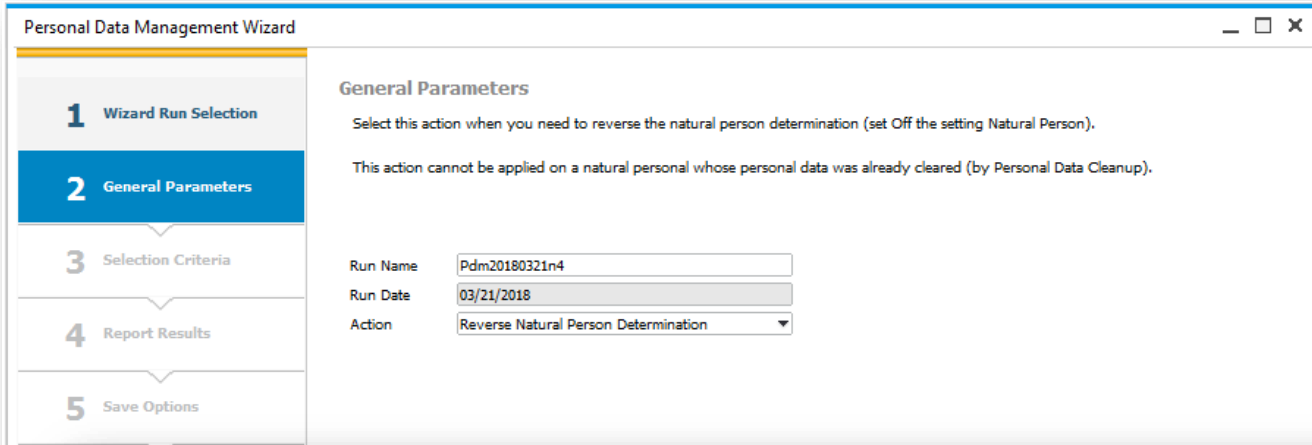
Personal Data Management Wizard

1 Wizard Run Selection

2 General Parameters

3 Selection Criteria

4 Report Results

5 Save Options

General Parameters

Select this action when you need to reverse the natural person determination (set Off the setting Natural Person).

This action cannot be applied on a natural personal whose personal data was already cleared (by Personal Data Cleanup).

| | |
|---|---|
| Run Name | Pdm20180321n4 |
| Run Date | 03/21/2018 |
| Action | Reverse Natural Person Determination |